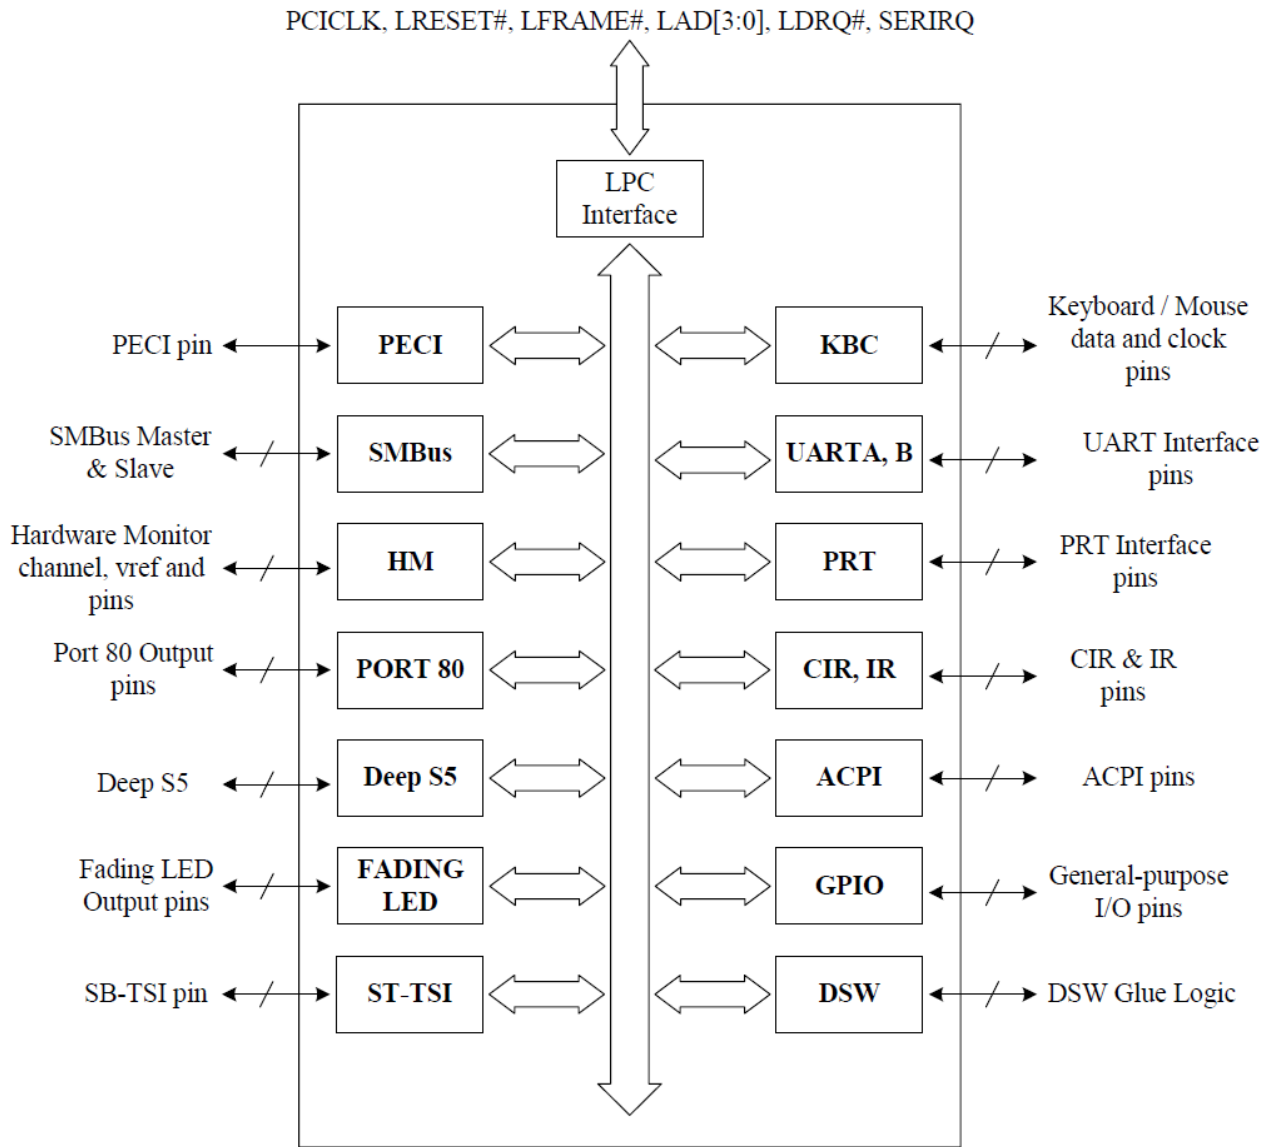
PCICLK, LRESET#, LFRAME#, LAD[3:0], LDRQ#, SERIRQ

LPC Interface

PECI pin
PECI
KBC
Keyboard / Mouse data and clock pins

SMBus Master & Slave
SMBus
UARTA, B
UART Interface pins

Hardware Monitor channel, vref and pins
HM
PRT
PRT Interface pins

Port 80 Output pins
PORT 80
CIR, IR
CIR & IR pins

Deep S5
Deep S5
ACPI
ACPI pins

Fading LED Output pins
FADING LED
GPIO
General-purpose I/O pins

SB-TSI pin
ST-TSI
DSW
DSW Glue Logic